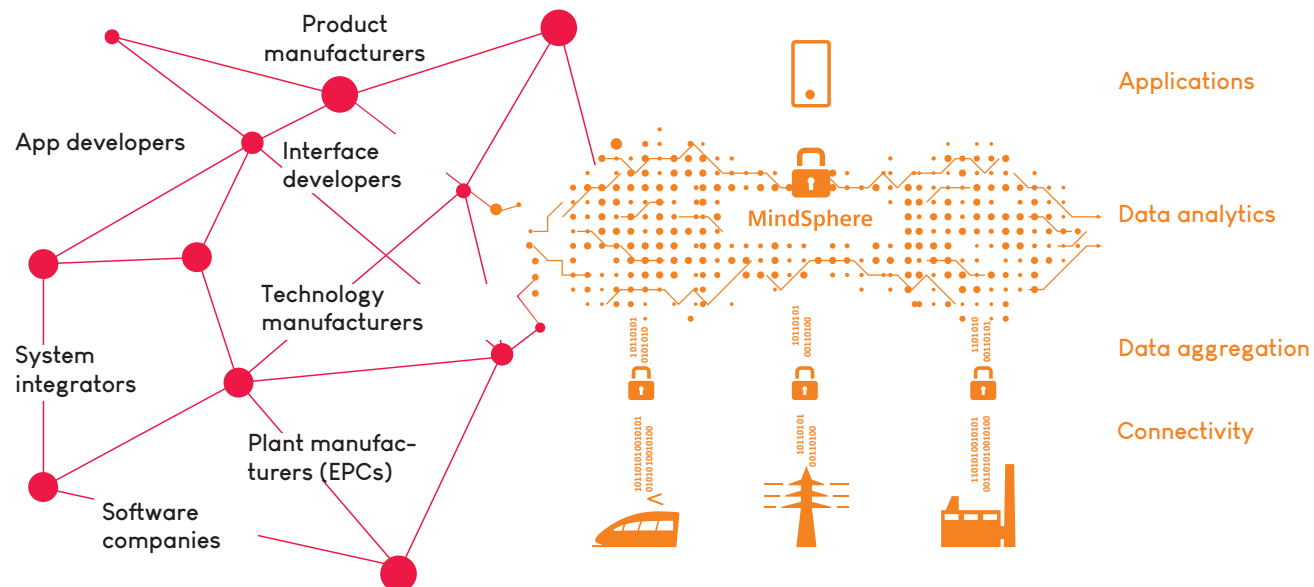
Product manufacturers

App developers

Interface developers

Technology manufacturers

System integrators

Plant manufacturers (EPCs)

Software companies

MindSphere

Applications

Data analytics

Data aggregation

Connectivity

10110101
0101010

10110101
00110100

1101010
00110101

1011010101010101
0101010010100

10110101
00110100

1101010010101
0011010100100